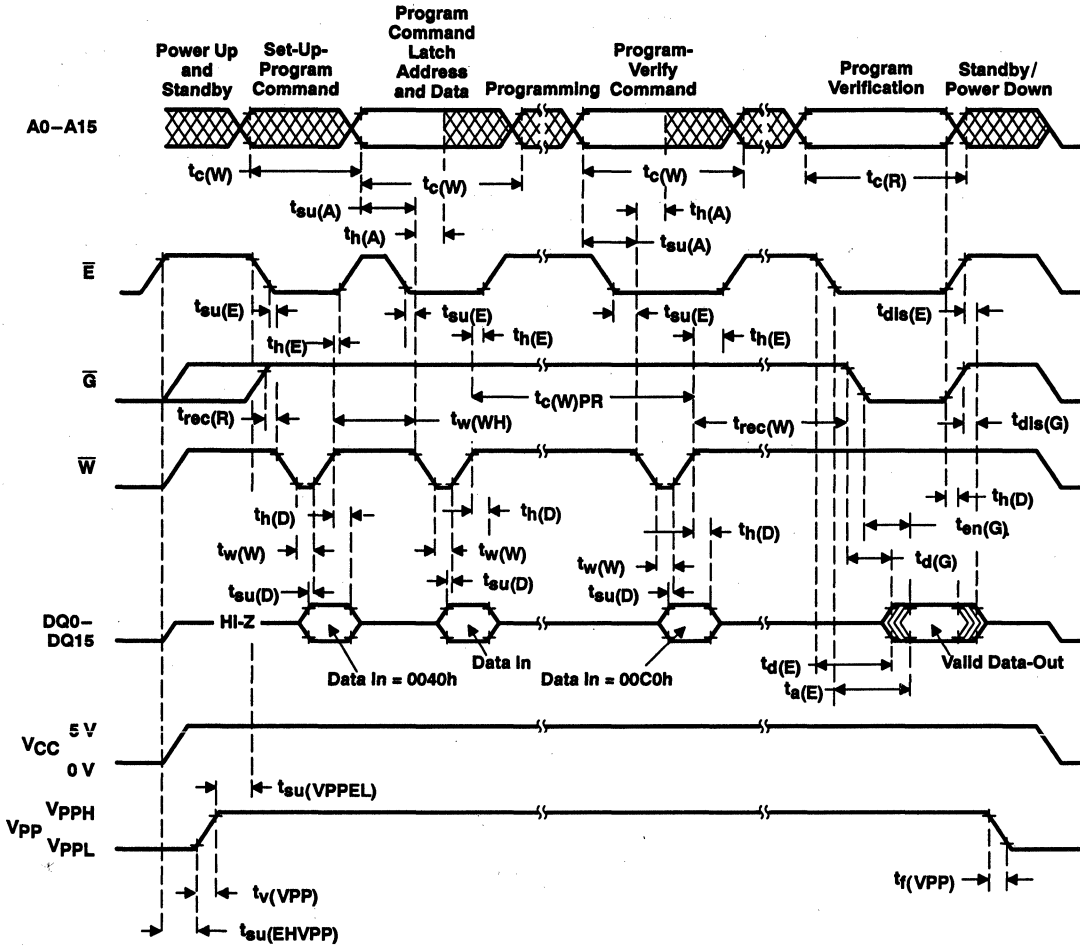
Power Up and Standby
Set-Up-Program Command
Program Command Latch Address and Data
Programming
Program-Verify Command
Program Verification
Standby/ Power Down

A0–A15

$t_{c(W)}$
$t_{c(W)}$
$t_{c(W)}$
$t_{c(R)}$
$t_{su(A)}$
$t_{h(A)}$
$t_{h(A)}$
$t_{su(A)}$

$\overline{E}$

$t_{su(E)}$
$t_{su(E)}$
$t_{su(E)}$
$t_{h(E)}$
$t_{h(E)}$
$t_{h(E)}$
$t_{dis(E)}$

$\overline{G}$

$t_{rec(R)}$
$t_{w(WH)}$
$t_{c(W)PR}$
$t_{rec(W)}$
$t_{dis(G)}$

$\overline{W}$

$t_{h(D)}$
$t_{h(D)}$
$t_{h(D)}$
$t_{h(D)}$
$t_{en(G)}$
$t_{w(W)}$
$t_{w(W)}$
$t_{w(W)}$
$t_{d(G)}$
$t_{su(D)}$
$t_{su(D)}$
$t_{su(D)}$

DQ0–DQ15
HI-Z
Data In = 0040h
Data In
Data In = 00C0h
$t_{d(E)}$
$t_{a(E)}$
Valid Data-Out

$V_{CC}$ 5 V
0 V

$t_{su(VPPEL)}$

$V_{PP}$ $V_{PPH}$
$V_{PPL}$

$t_{v(VPP)}$
$t_{su(EHVPP)}$
$t_{f(VPP)}$